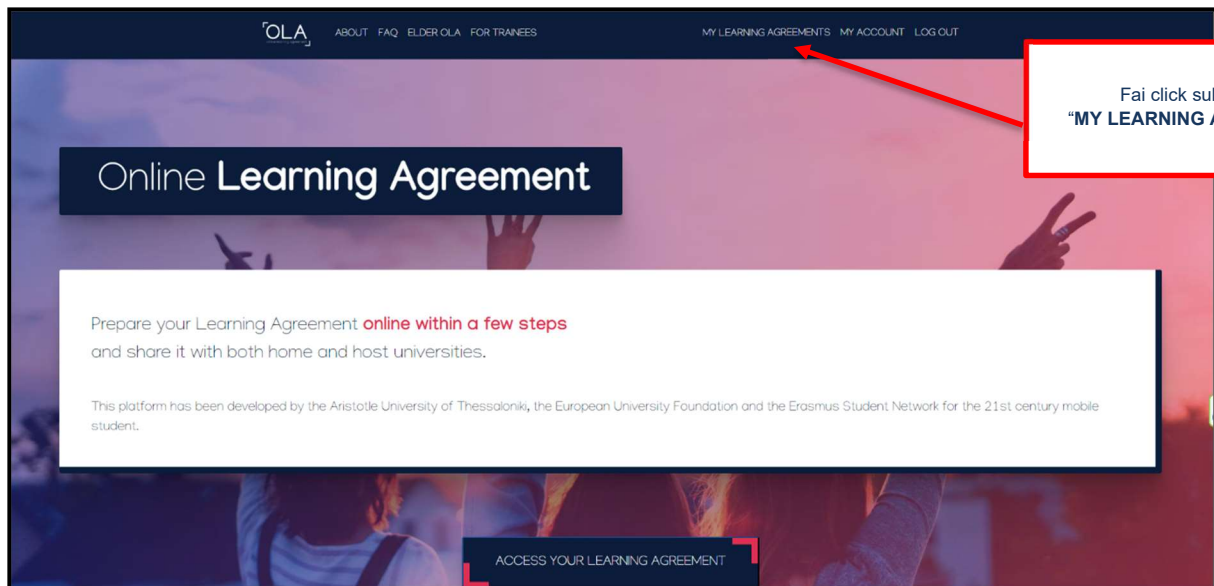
OLA

ABOUT FAQ ELDER OLA FOR TRAINEES

MY LEARNING AGREEMENTS MY ACCOUNT LOG OUT

Fai click sul
"MY LEARNING A

Online Learning Agreement

Prepare your Learning Agreement online within a few steps and share it with both home and host universities.

This platform has been developed by the Aristotle University of Thessaloniki, the European University Foundation and the Erasmus Student Network for the 21st century mobile student.

ACCESS YOUR LEARNING AGREEMENT